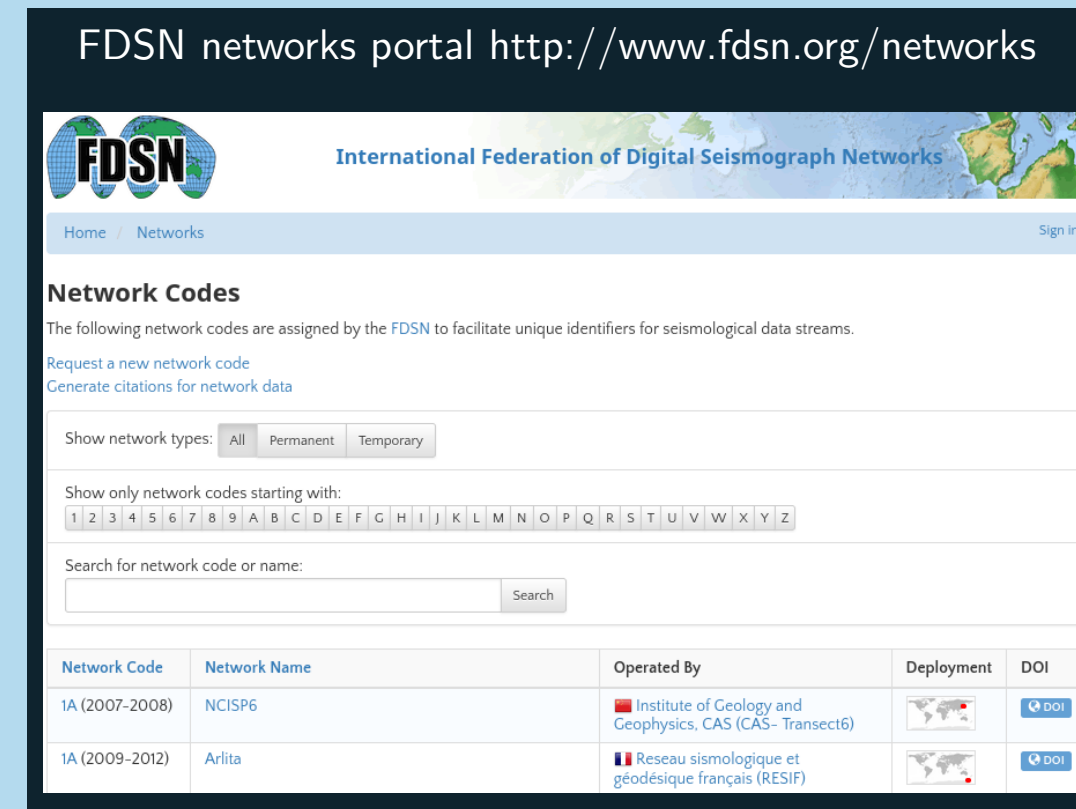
FDSN networks portal http://www.fdsn.org/networks

FDSN

International Federation of Digital Seismograph Networks

Home / Networks

Sign in

Network Codes

The following network codes are assigned by the FDSN to facilitate unique identifiers for seismological data streams.

Request a new network code
Generate citations for network data

Show network types: All Permanent Temporary

Show only network codes starting with:
1 2 3 4 5 6 7 8 9 A B C D E F G H I J K L M N O P Q R S T U V W X Y Z

Search for network code or name:

Search

| Network Code | Network Name | Operated By | Deployment | DOI |
|---|---|---|---|---|
| 1A (2007-2008) | NCISP6 | Institute of Geology and Geophysics, CAS (CAS- Transect6) | | DOI |
| 1A (2009-2012) | Arlita | Reseau sismologique et géodésique français (RESIF) | | DOI |